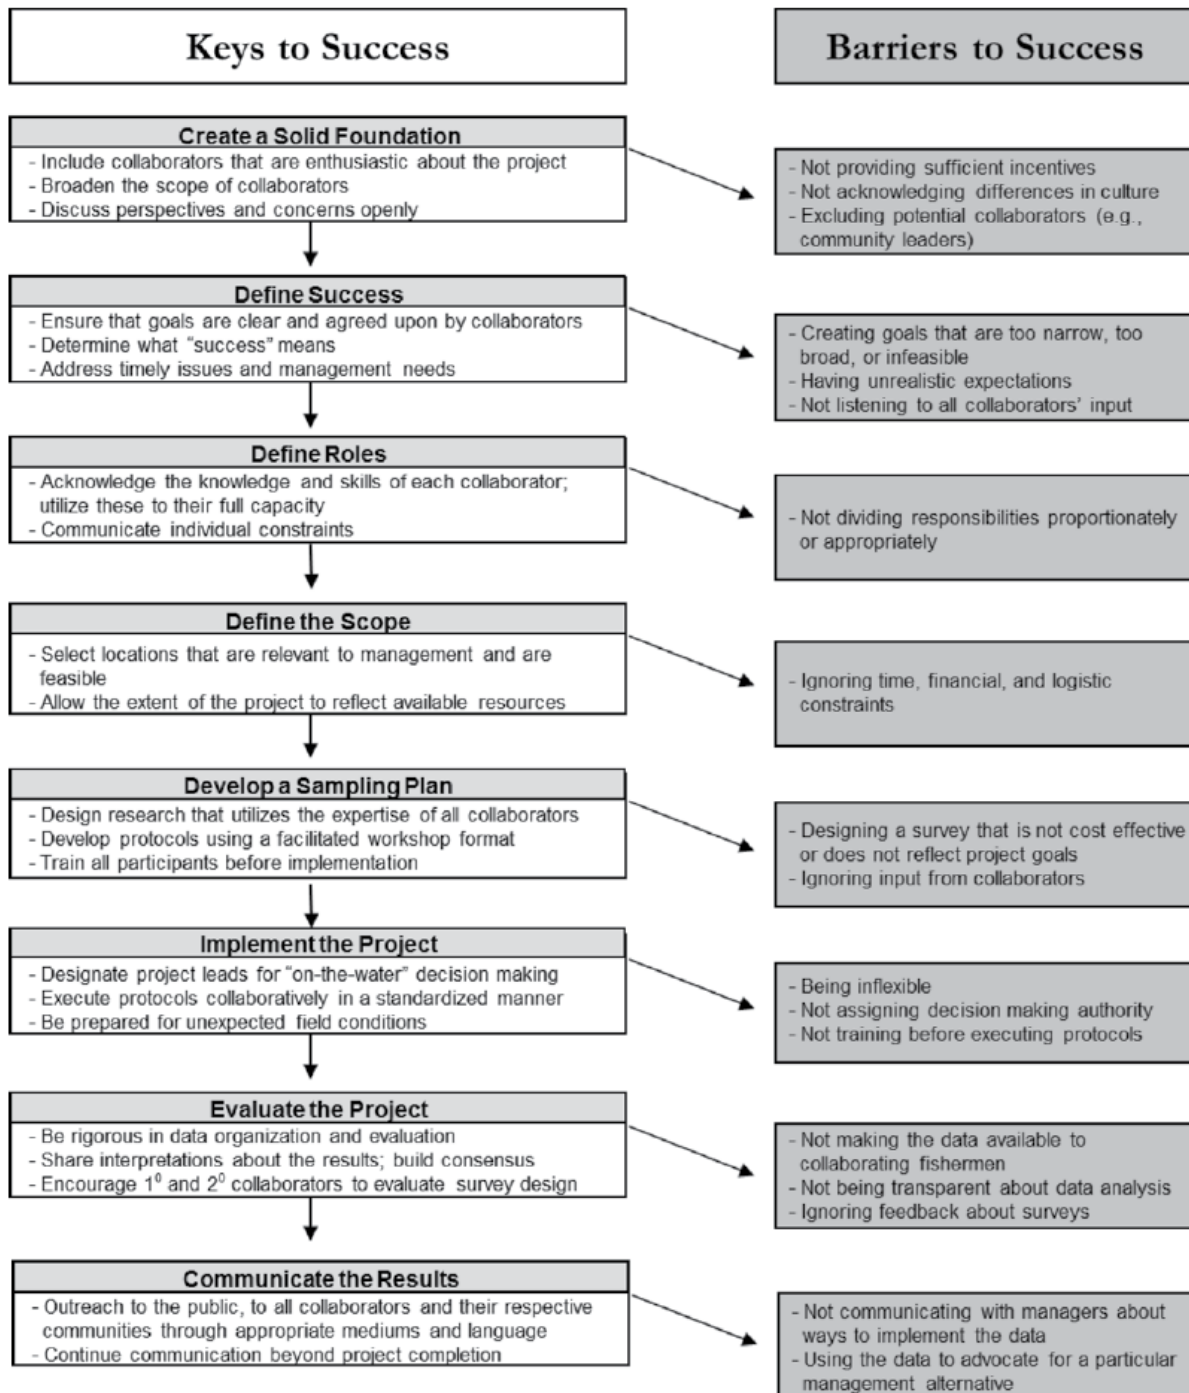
Keys to Success

Barriers to Success

Create a Solid Foundation
- Include collaborators that are enthusiastic about the project
- Broaden the scope of collaborators
- Discuss perspectives and concerns openly

- Not providing sufficient incentives
- Not acknowledging differences in culture
- Excluding potential collaborators (e.g., community leaders)

Define Success
- Ensure that goals are clear and agreed upon by collaborators
- Determine what "success" means
- Address timely issues and management needs

- Creating goals that are too narrow, too broad, or infeasible
- Having unrealistic expectations
- Not listening to all collaborators' input

Define Roles
- Acknowledge the knowledge and skills of each collaborator; utilize these to their full capacity
- Communicate individual constraints

- Not dividing responsibilities proportionately or appropriately

Define the Scope
- Select locations that are relevant to management and are feasible
- Allow the extent of the project to reflect available resources

- Ignoring time, financial, and logistic constraints

Develop a Sampling Plan
- Design research that utilizes the expertise of all collaborators
- Develop protocols using a facilitated workshop format
- Train all participants before implementation

- Designing a survey that is not cost effective or does not reflect project goals
- Ignoring input from collaborators

Implement the Project
- Designate project leads for "on-the-water" decision making
- Execute protocols collaboratively in a standardized manner
- Be prepared for unexpected field conditions

- Being inflexible
- Not assigning decision making authority
- Not training before executing protocols

Evaluate the Project
- Be rigorous in data organization and evaluation
- Share interpretations about the results; build consensus
- Encourage $1^0$ and $2^0$ collaborators to evaluate survey design

- Not making the data available to collaborating fishermen
- Not being transparent about data analysis
- Ignoring feedback about surveys

Communicate the Results
- Outreach to the public, to all collaborators and their respective communities through appropriate mediums and language
- Continue communication beyond project completion

- Not communicating with managers about ways to implement the data
- Using the data to advocate for a particular management alternative